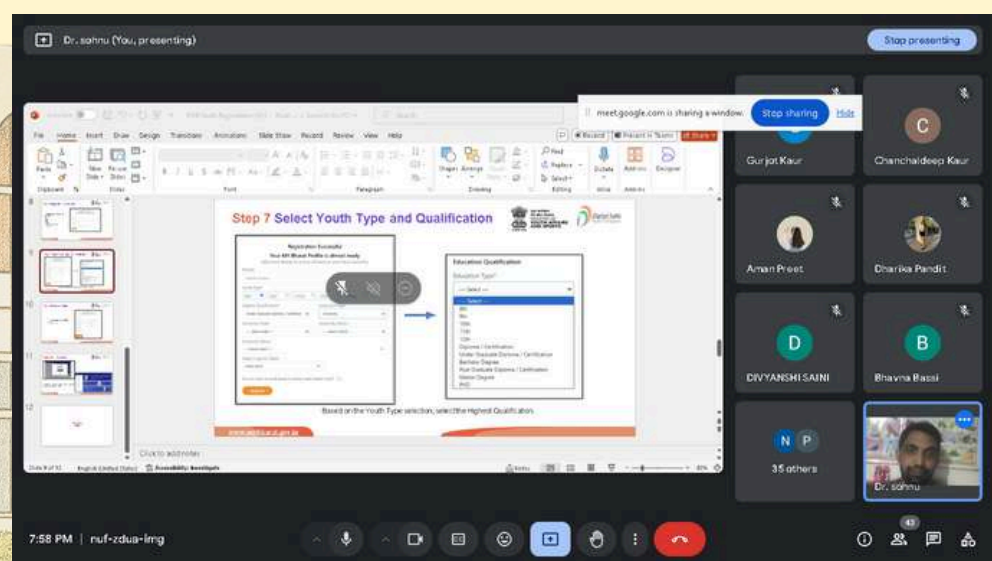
Dr. sohnu (You, presenting)

Stop presenting

meet.google.com is sharing a window. Stop sharing Hide

File Home Insert Draw Design Transitions Animations Slide Show Record Review View Help

Step 7 Select Youth Type and Qualification

Registration Successful

Education Qualification

Education Type*

-- Select --

Based on the Youth Type selection, select the Highest Qualification.

Click to add notes

Gurjot Kaur

C
Chanchaldeep Kaur

Aman Preet

Dharika Pandit

D
DIVYANSHI SAINI

B
Bhavna Bassi

N P
35 others

Dr. sohnu

7:58 PM | nuf-zdua-img

43